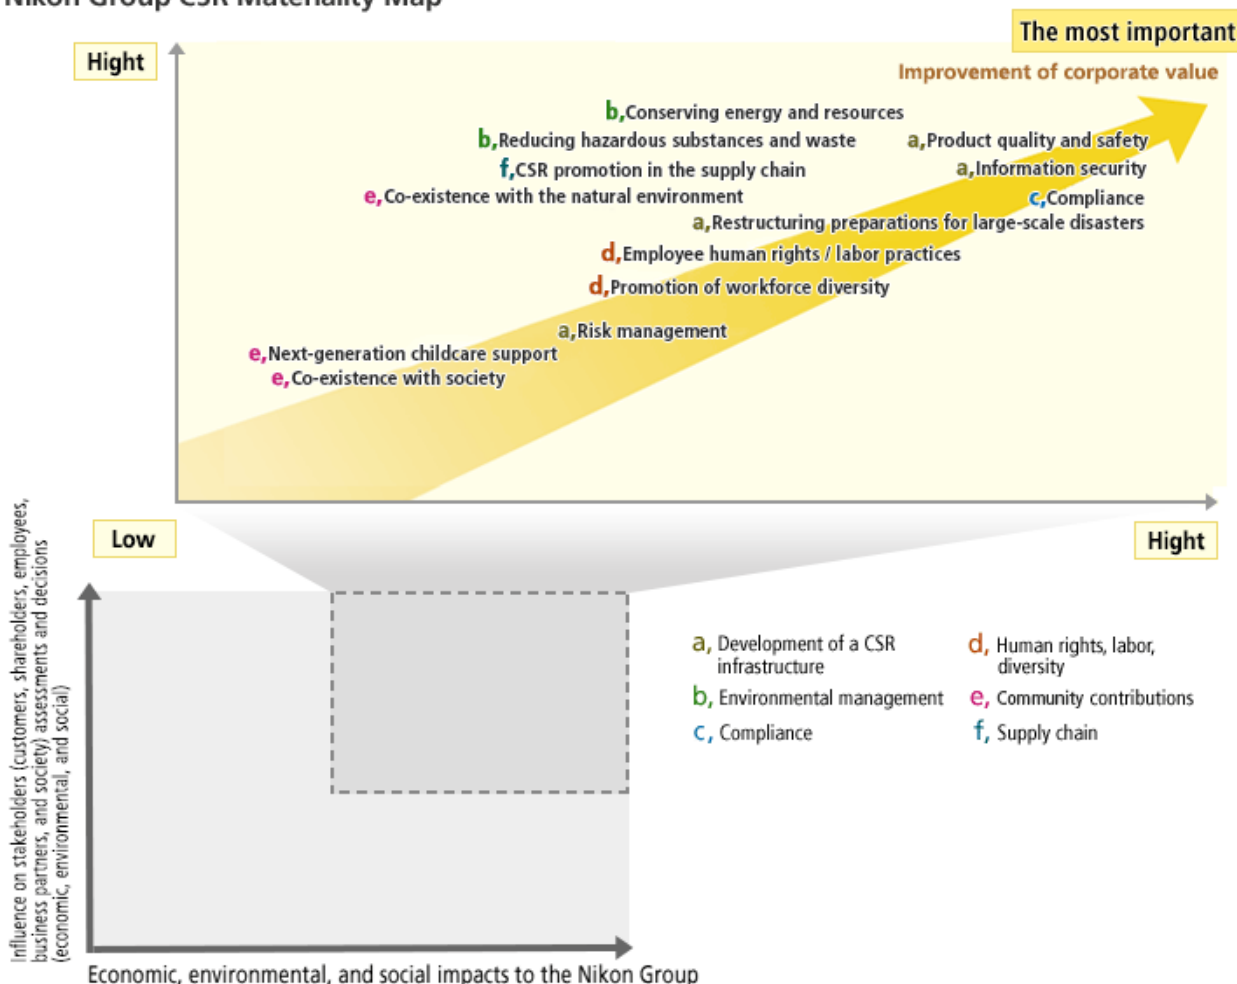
Nikon Group CSR Materiality Map

The most important

Hight

Improvement of corporate value

b,Conserving energy and resources

b,Reducing hazardous substances and waste

a,Product quality and safety

f,CSR promotion in the supply chain

a,Information security

e,Co-existence with the natural environment

c,Compliance

a,Restructuring preparations for large-scale disasters

d,Employee human rights / labor practices

d,Promotion of workforce diversity

a,Risk management

e,Next-generation childcare support

e,Co-existence with society

Low

Hight

Influence on stakeholders (customers, shareholders, employees, business partners, and society) assessments and decisions (economic, environmental, and social)

a, Development of a CSR infrastructure

b, Environmental management

c, Compliance

d, Human rights, labor, diversity

e, Community contributions

f, Supply chain

Economic, environmental, and social impacts to the Nikon Group